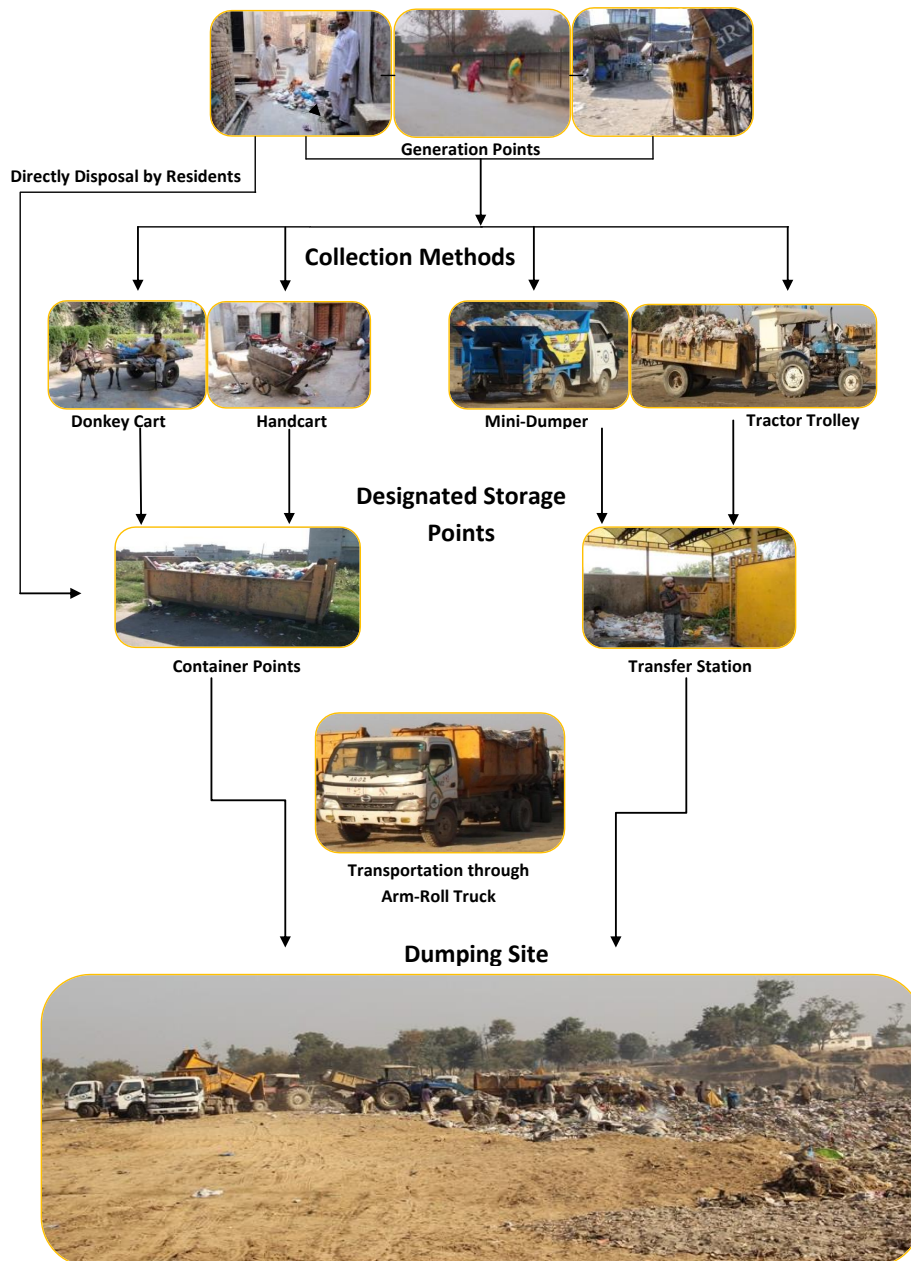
Generation Points

Directly Disposal by Residents

Collection Methods

Donkey Cart

Handcart

Mini-Dumper

Tractor Trolley

Designated Storage Points

Container Points

Transfer Station

Transportation through Arm-Roll Truck

Dumping Site